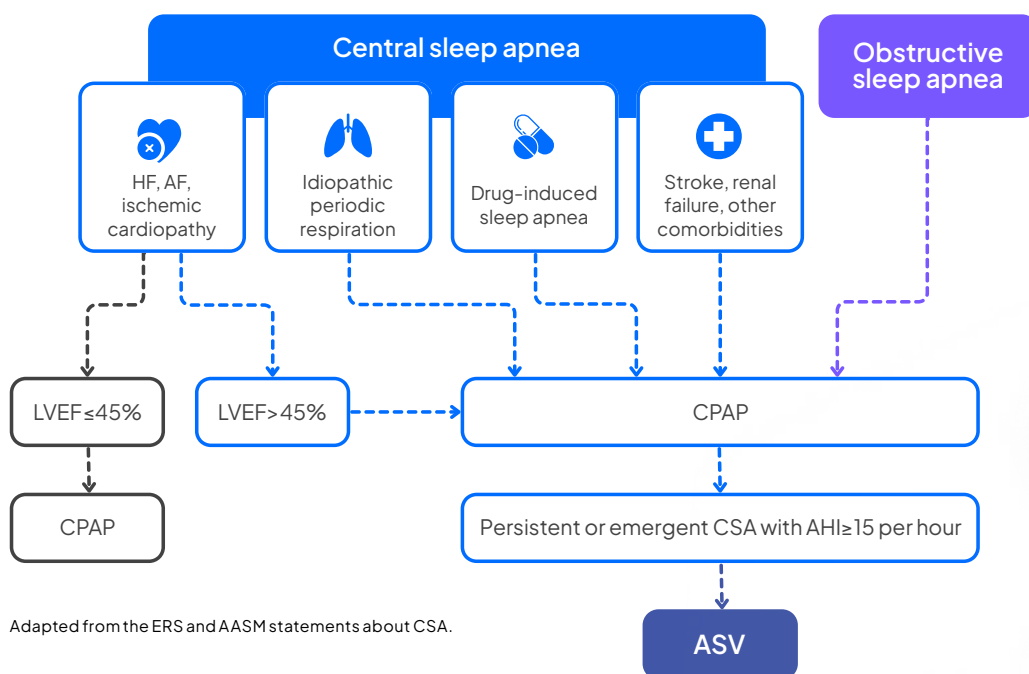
Central sleep apnea

Obstructive sleep apnea

HF, AF, ischemic cardiopathy

Idiopathic periodic respiration

Drug-induced sleep apnea

Stroke, renal failure, other comorbidities

LVEF≤45%

LVEF>45%

CPAP

CPAP

Persistent or emergent CSA with AHI≥15 per hour

ASV

Adapted from the ERS and AASM statements about CSA.